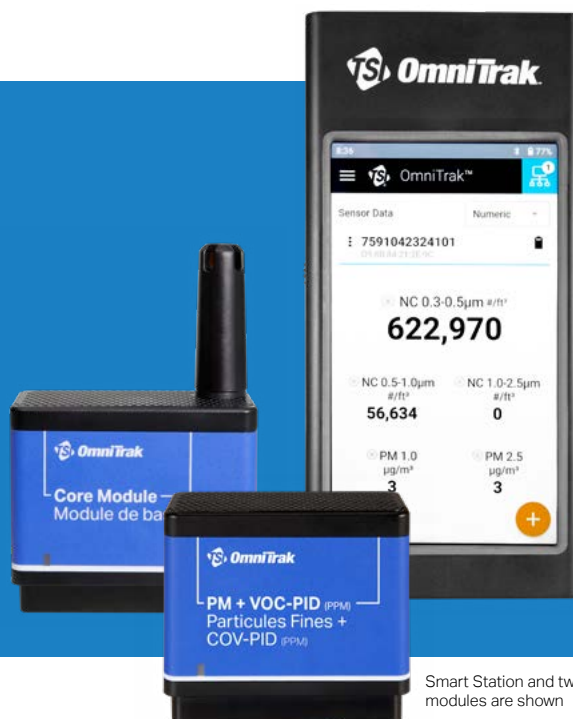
TSI OmniTrak

8:36 77%

OmniTrak™

1

Sensor Data

Numeric

7591042324101

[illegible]

NC 0.3-0.5µm #/ft³

622,970

NC 0.5-1.0µm #/ft³

56,634

NC 1.0-2.5µm #/ft³

0

PM 1.0 µg/m³

3

PM 2.5 µg/m³

3

+

TSI OmniTrak

Core Module
Module de ba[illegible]

TSI OmniTrak

PM + VOC-PID (PPM)
Particules Fines +
COV-PID (PPM)

Smart Station and tw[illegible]
modules are shown